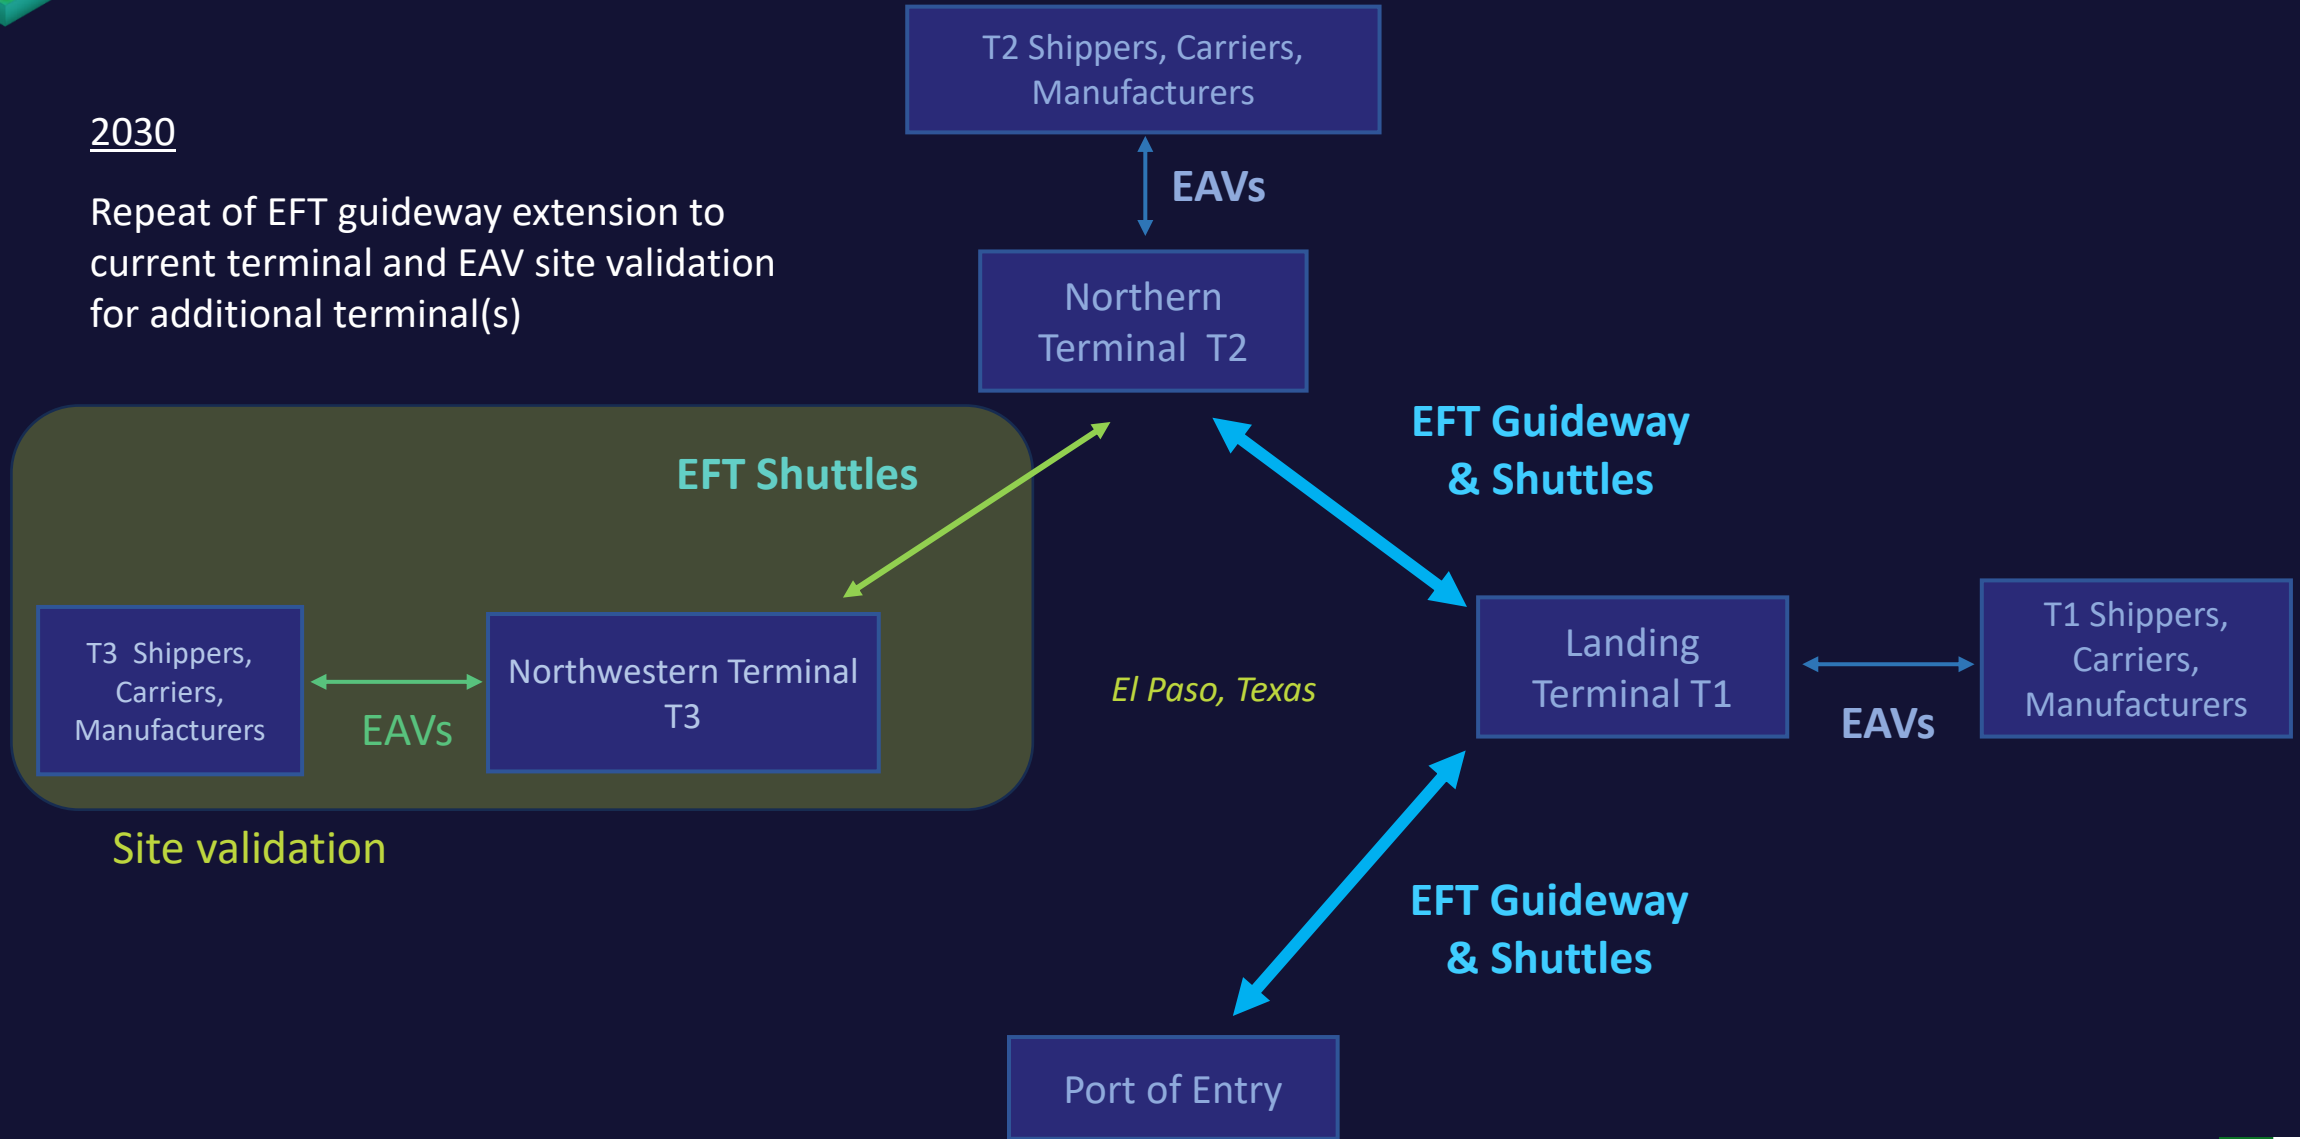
2030

Repeat of EFT guideway extension to current terminal and EAV site validation for additional terminal(s)

T2 Shippers, Carriers, Manufacturers

EAVs

Northern Terminal T2

EFT Guideway & Shuttles

EFT Shuttles

T3 Shippers, Carriers, Manufacturers

EAVs

Northwestern Terminal T3

El Paso, Texas

Landing Terminal T1

EAVs

T1 Shippers, Carriers, Manufacturers

Site validation

EFT Guideway & Shuttles

Port of Entry